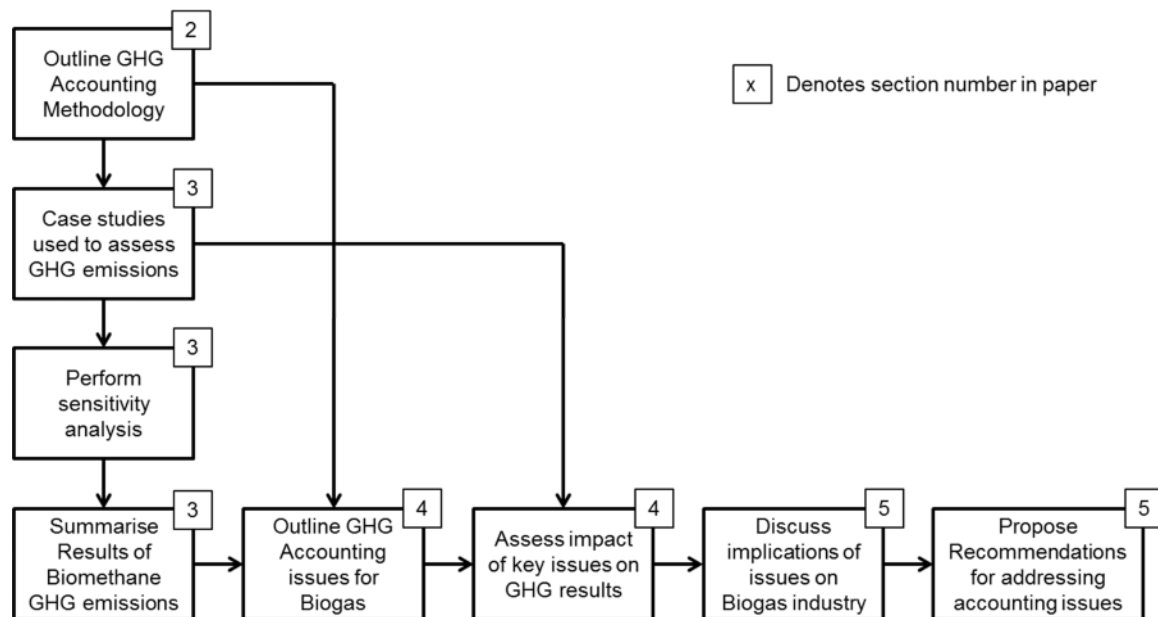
2
Outline GHG Accounting Methodology

x Denotes section number in paper

3
Case studies used to assess GHG emissions

3
Perform sensitivity analysis

3
Summarise Results of Biomethane GHG emissions

4
Outline GHG Accounting issues for Biogas

4
Assess impact of key issues on GHG results

5
Discuss implications of issues on Biogas industry

5
Propose Recommendations for addressing accounting issues